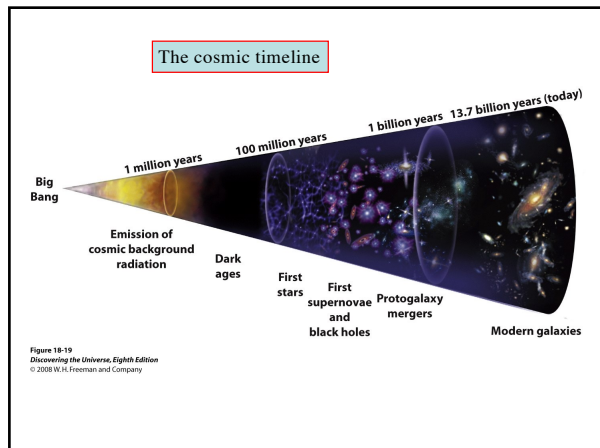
The cosmic timeline

Big Bang

1 million years

100 million years

1 billion years

13.7 billion years (today)

Emission of cosmic background radiation

Dark ages

First stars

First supernovae and black holes

Protogalaxy mergers

Modern galaxies

Figure 18-19
*Discovering the Universe, Eighth Edition*
© 2008 W.H. Freeman and Company